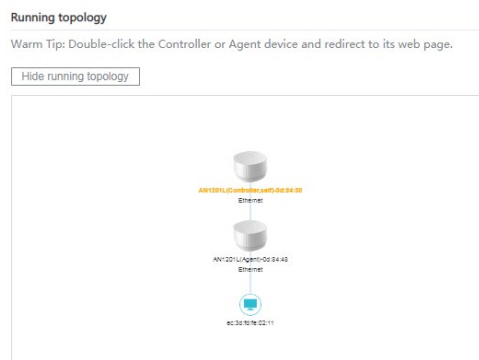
Running topology

Warm Tip: Double-click the Controller or Agent device and redirect to its web page.

Hide running topology

AN1201L(Controller,self)-0d:84:00
Ethernet

AN1201L(Agent)-0d:84:48
Ethernet

ec:3d:fd:fe:02:11